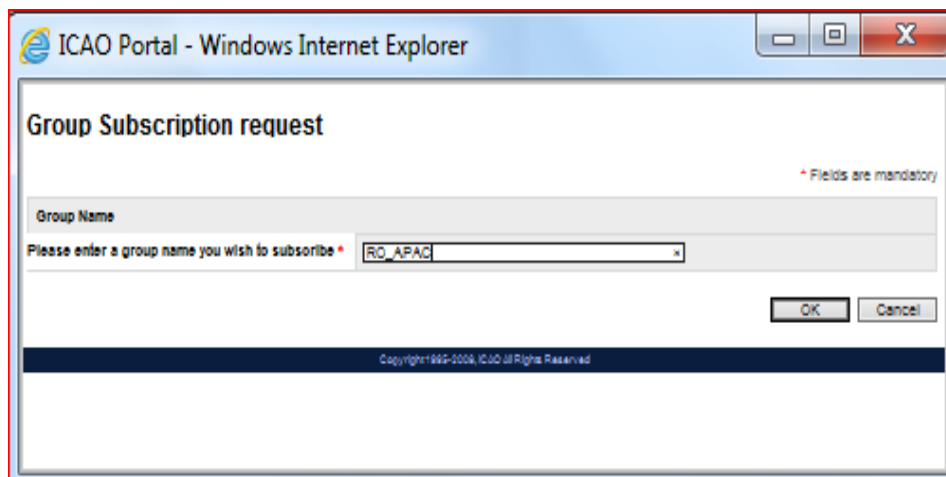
ICAO Portal - Windows Internet Explorer

Group Subscription request

* Fields are mandatory

Group Name

Please enter a group name you wish to subscribe *

RO_APAC

OK

Cancel

Copyright 1995-2009, ICAO All Rights Reserved